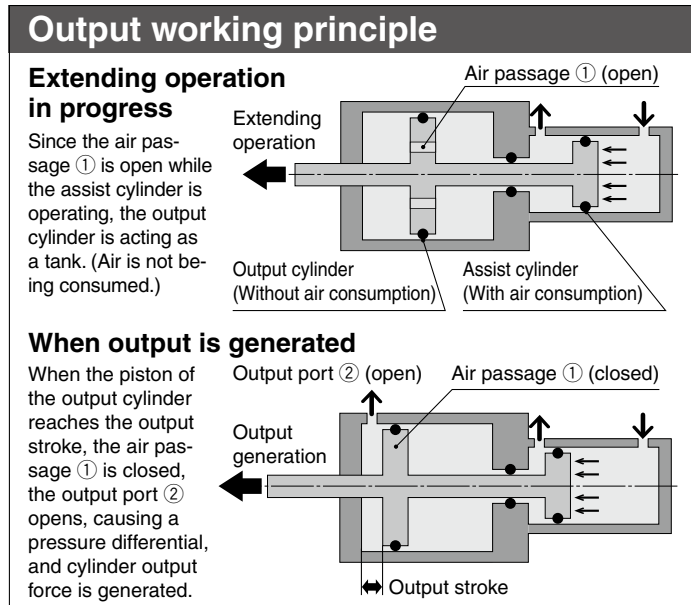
Output working principle

Extending operation in progress

Since the air passage ① is open while the assist cylinder is operating, the output cylinder is acting as a tank. (Air is not being consumed.)

Air passage ① (open)

Extending operation

Output cylinder
(Without air consumption)

Assist cylinder
(With air consumption)

When output is generated

When the piston of the output cylinder reaches the output stroke, the air passage ① is closed, the output port ② opens, causing a pressure differential, and cylinder output force is generated.

Output port ② (open)

Air passage ① (closed)

Output generation

Output stroke